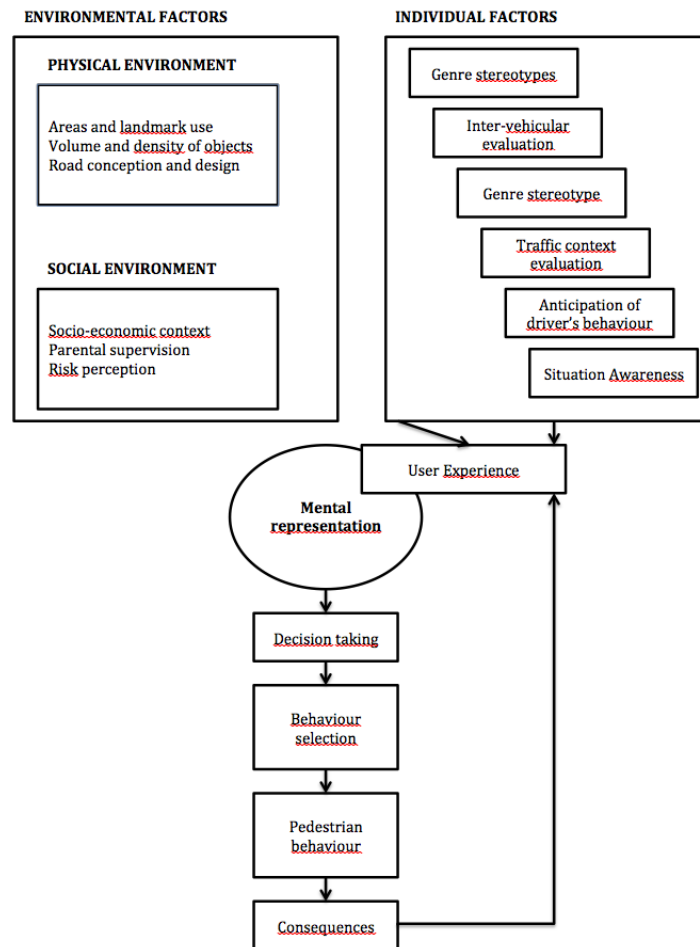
ENVIRONMENTAL FACTORS

PHYSICAL ENVIRONMENT

Areas and landmark use
Volume and density of objects
Road conception and design

SOCIAL ENVIRONMENT

Socio-economic context
Parental supervision
Risk perception

INDIVIDUAL FACTORS

Genre stereotypes

Inter-vehicular evaluation

Genre stereotype

Traffic context evaluation

Anticipation of driver's behaviour

Situation Awareness

User Experience

Mental representation

Decision taking

Behaviour selection

Pedestrian behaviour

Consequences